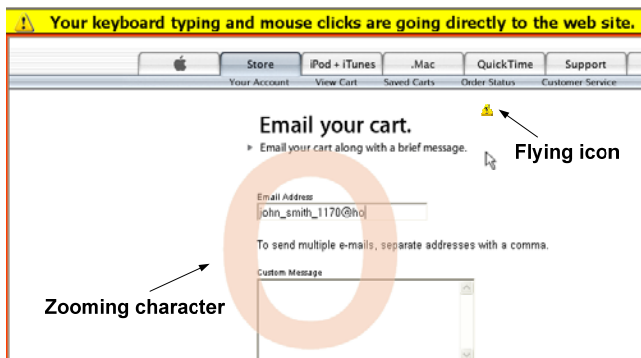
Your keyboard typing and mouse clicks are going directly to the web site.

Store | iPod + iTunes | .Mac | QuickTime | Support

Your Account | View Cart | Saved Carts | Order Status | Customer Service

Email your cart.

Email your cart along with a brief message.

Flying icon

Email Address

john_smith_1170@ho

To send multiple e-mails, separate addresses with a comma.

Custom Message

Zooming character

o